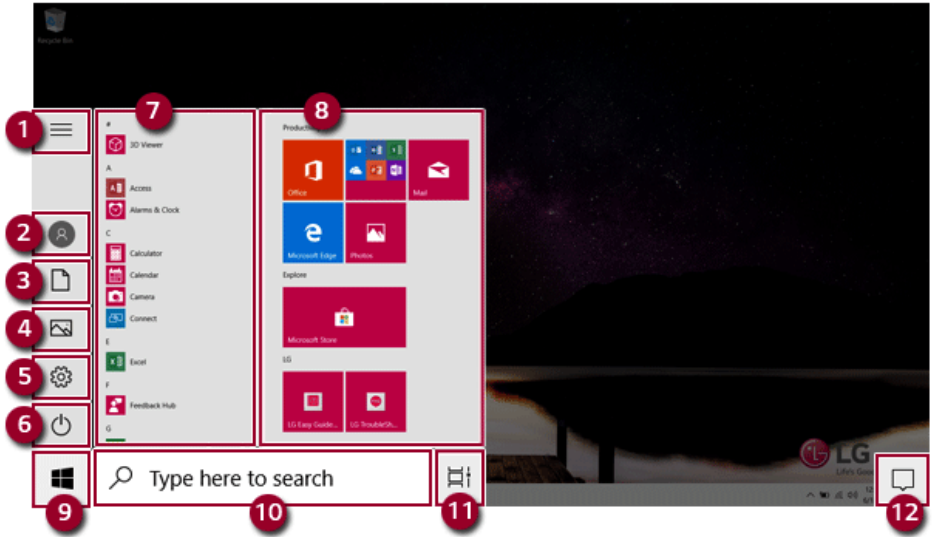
Recycle Bin

1
2
3
4
5
6
7
8
9
10
11
12

#
3D Viewer
A
Access
Alarms & Clock
C
Calculator
Calendar
Camera
Connect
E
Excel
F
Feedback Hub
G

Productivity
Office
Mail
Microsoft Edge
Photos
Explore
Microsoft Store
LG
LG Easy Guide...
LG TroubleSh...

Type here to search

LG
Life's Good